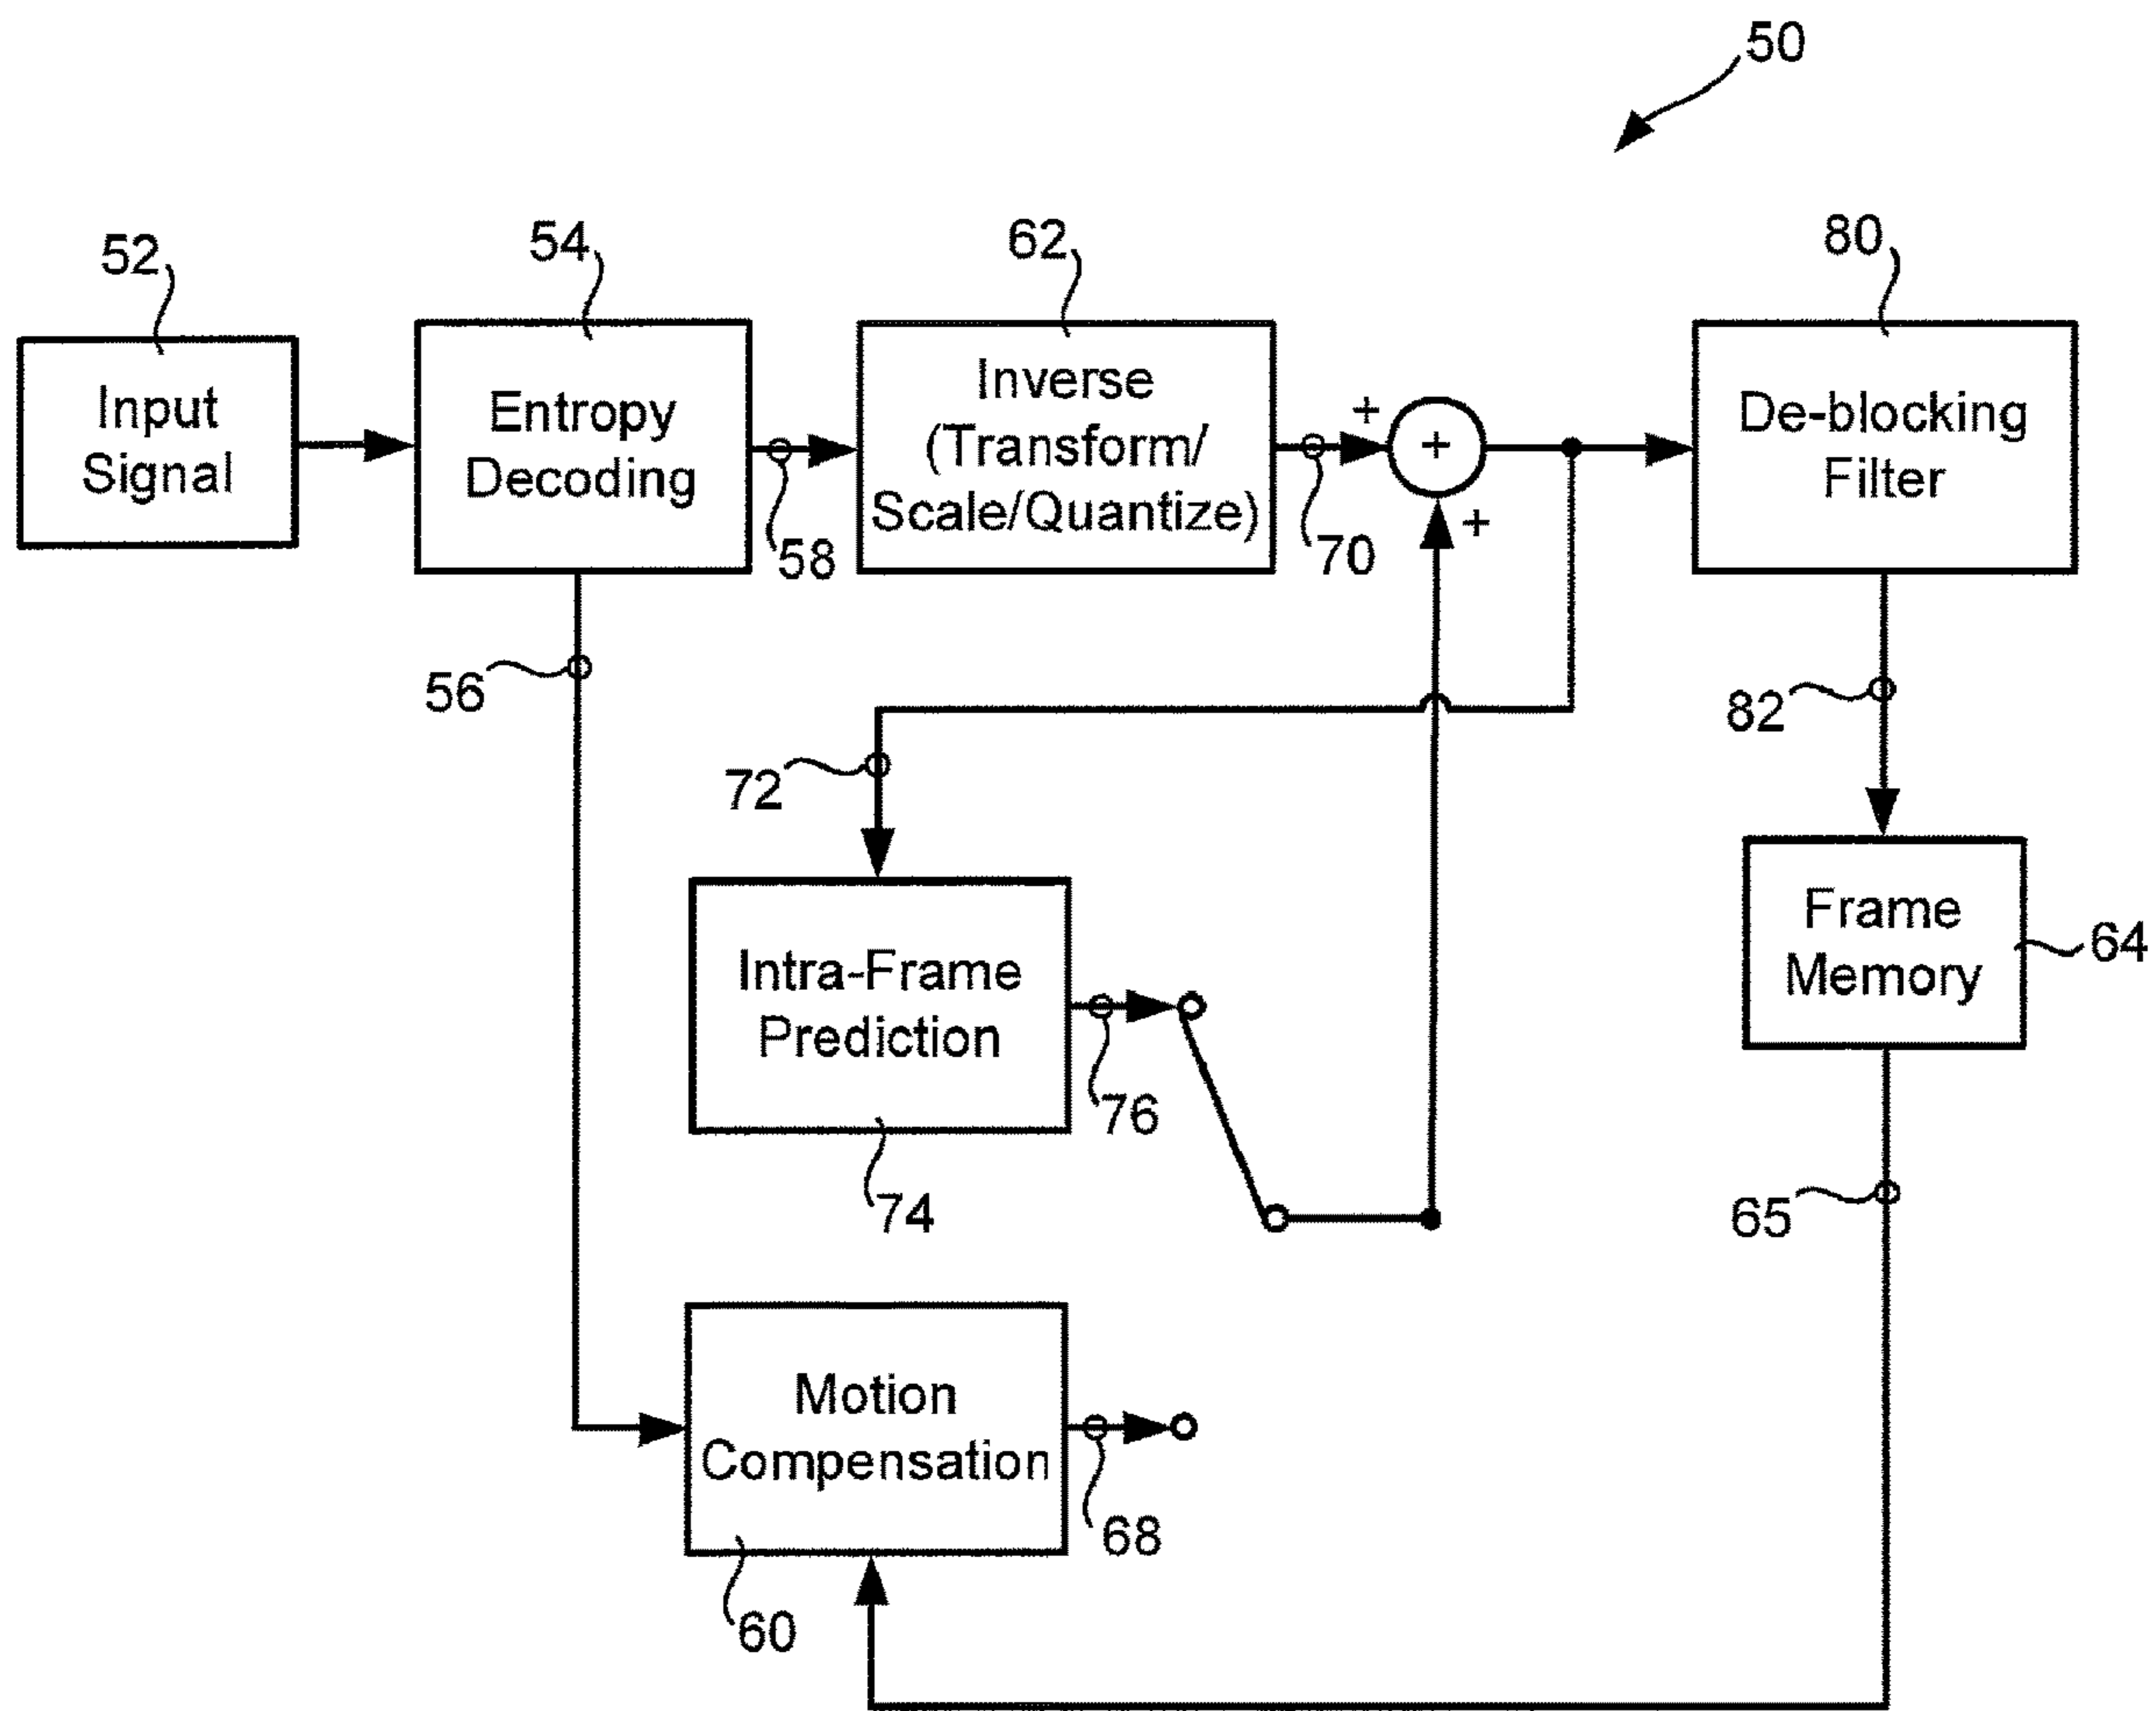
50

52
Input Signal

54
Entropy Decoding

62
Inverse (Transform/ Scale/Quantize)

80
De-blocking Filter

+
+
+

58

70

56

82

72

Frame Memory
64

Intra-Frame Prediction

76

74

65

Motion Compensation

68

60